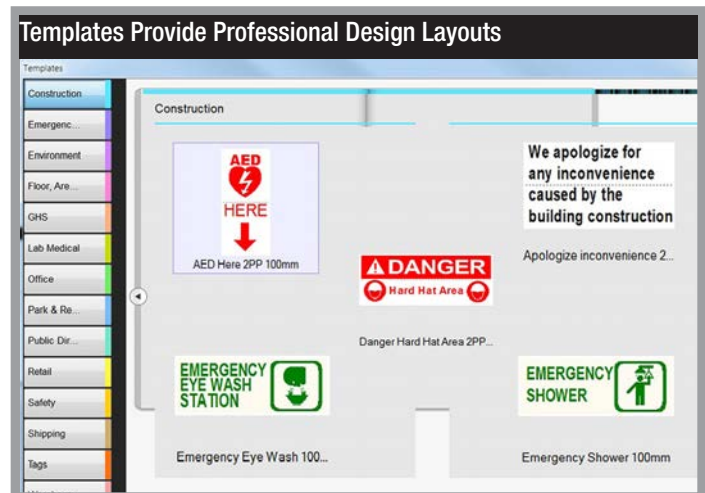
Templates Provide Professional Design Layouts

Templates

Construction
Emergenc...
Environment
Floor, Are...
GHS
Lab Medical
Office
Park & Re...
Public Dir...
Retail
Safety
Shipping
Tags

Construction

AED
HERE
AED Here 2PP 100mm

DANGER
Hard Hat Area
Danger Hard Hat Area 2PP...

We apologize for any inconvenience caused by the building construction
Apologize inconvenience 2...

EMERGENCY EYE WASH STATION
Emergency Eye Wash 100...

EMERGENCY SHOWER
Emergency Shower 100mm